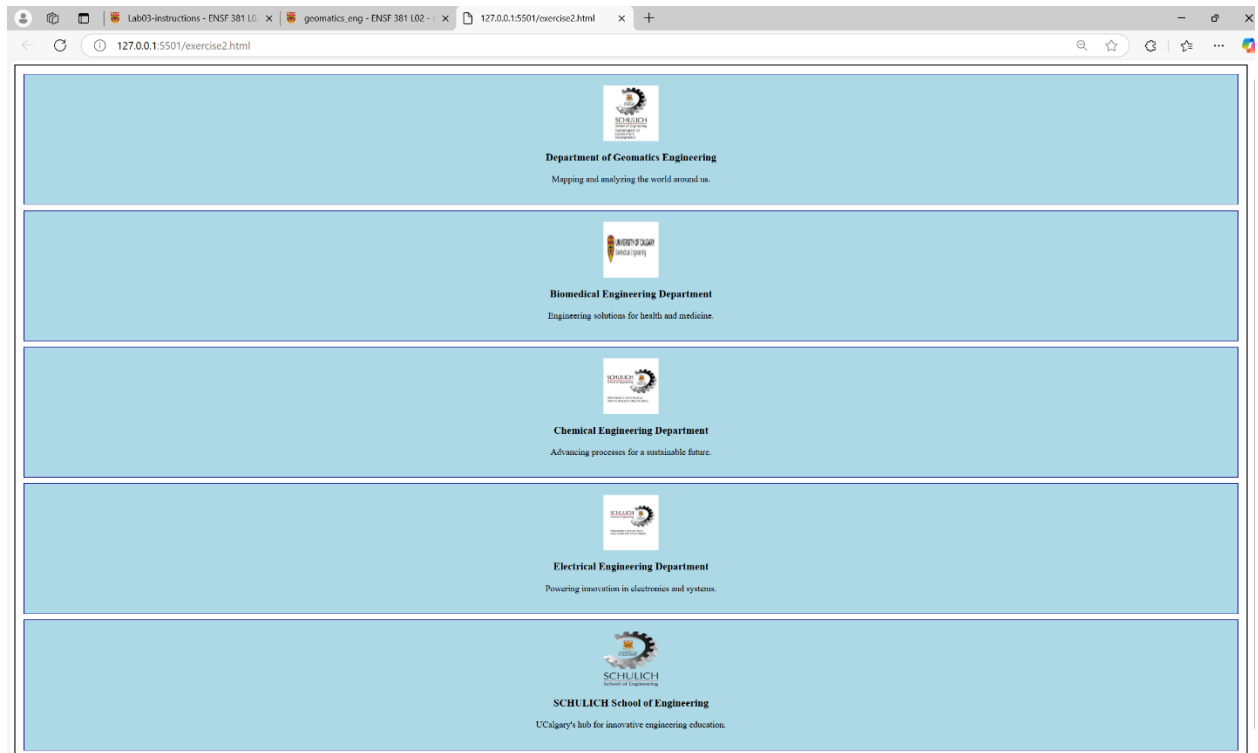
Lab03-instructions - ENSF 381 L0 ×
geomatics_eng - ENSF 381 L02 - ×
127.0.0.1:5501/exercise2.html ×
+

127.0.0.1:5501/exercise2.html

SCHULICH

Department of Geomatics Engineering

Mapping and analyzing the world around us.

UNIVERSITY OF CALGARY Biomedical Engineering

Biomedical Engineering Department

Engineering solutions for health and medicine.

SCHULICH

Chemical Engineering Department

Advancing processes for a sustainable future.

SCHULICH

Electrical Engineering Department

Powering innovation in electronics and systems.

SCHULICH School of Engineering

SCHULICH School of Engineering

UCalgary's hub for innovative engineering education.